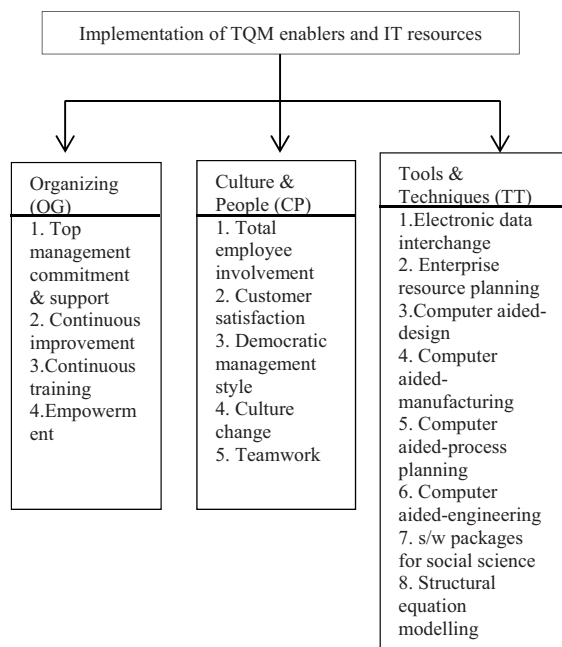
Implementation of TQM enablers and IT resources

Organizing (OG)
1. Top management commitment & support
2. Continuous improvement
3.Continuous training
4.Empowerment

Culture & People (CP)
1. Total employee involvement
2. Customer satisfaction
3. Democratic management style
4. Culture change
5. Teamwork

Tools & Techniques (TT)
1.Electronic data interchange
2. Enterprise resource planning
3.Computer aided-design
4. Computer aided-manufacturing
5. Computer aided-process planning
6. Computer aided-engineering
7. s/w packages for social science
8. Structural equation modelling